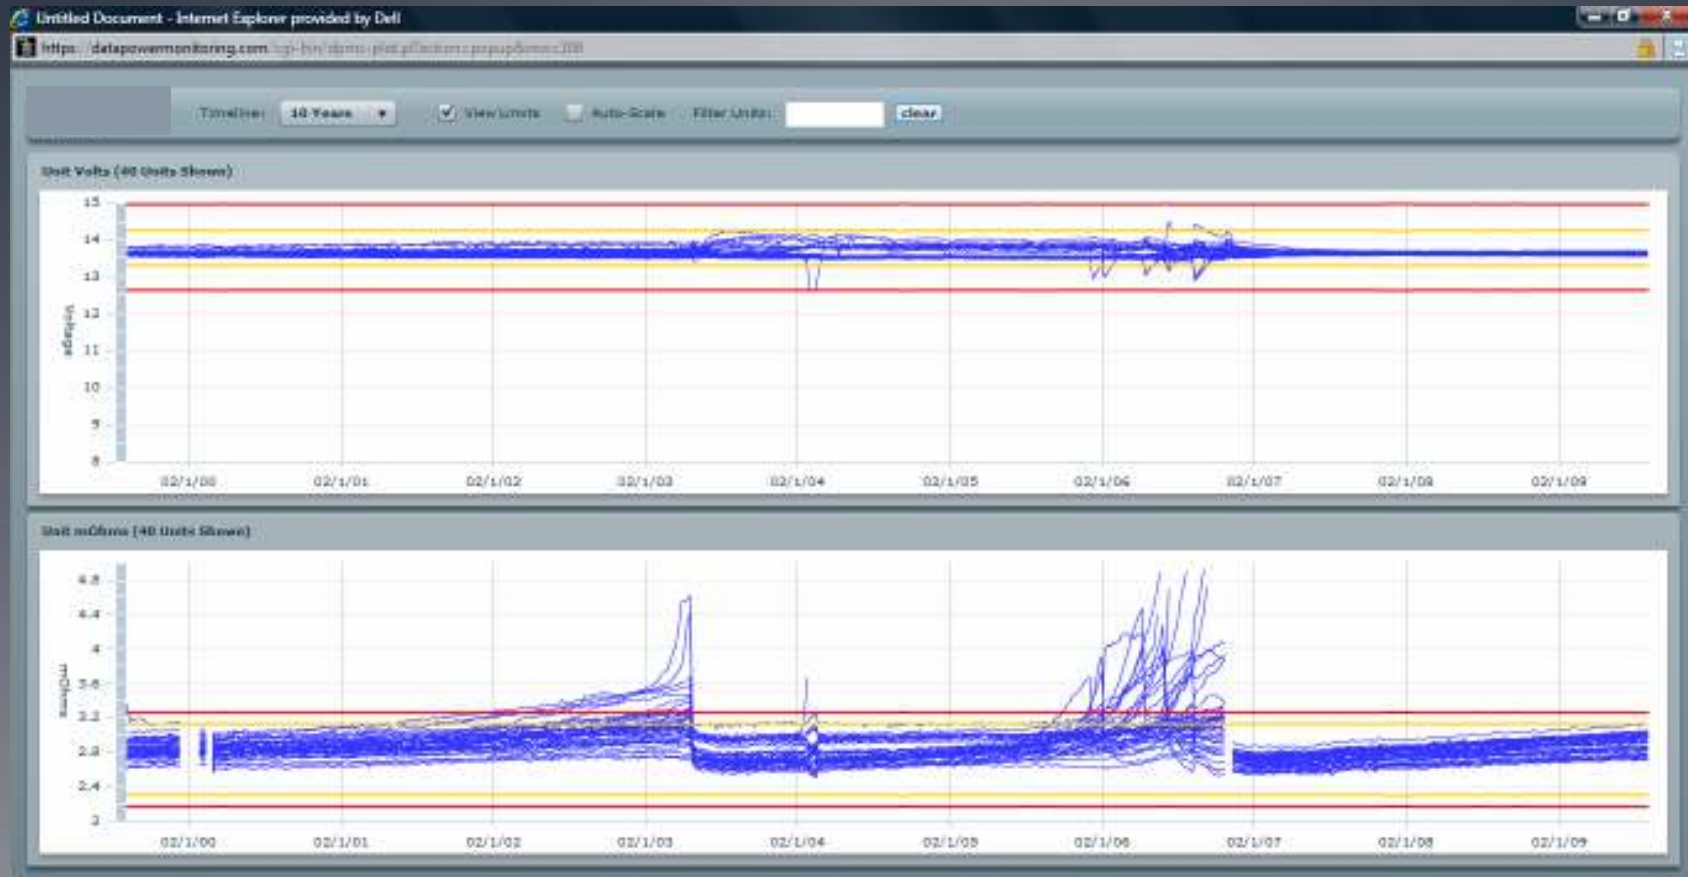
Untitled Document - Internet Explorer provided by Dell

https://datapowermonitoring.com/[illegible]

Timeline: 10 Years ▼ View Limits Auto-Scale Filter Units: clear

Unit Volts (40 Units Shown)

15
14
13
12
11
10
9
8
Voltage

02/1/00 02/1/01 02/1/02 02/1/03 02/1/04 02/1/05 02/1/06 02/1/07 02/1/08 02/1/09

Unit mOhms (40 Units Shown)

4.8
4.4
4
3.6
3.2
2.8
2.4
2
mOhms

02/1/00 02/1/01 02/1/02 02/1/03 02/1/04 02/1/05 02/1/06 02/1/07 02/1/08 02/1/09